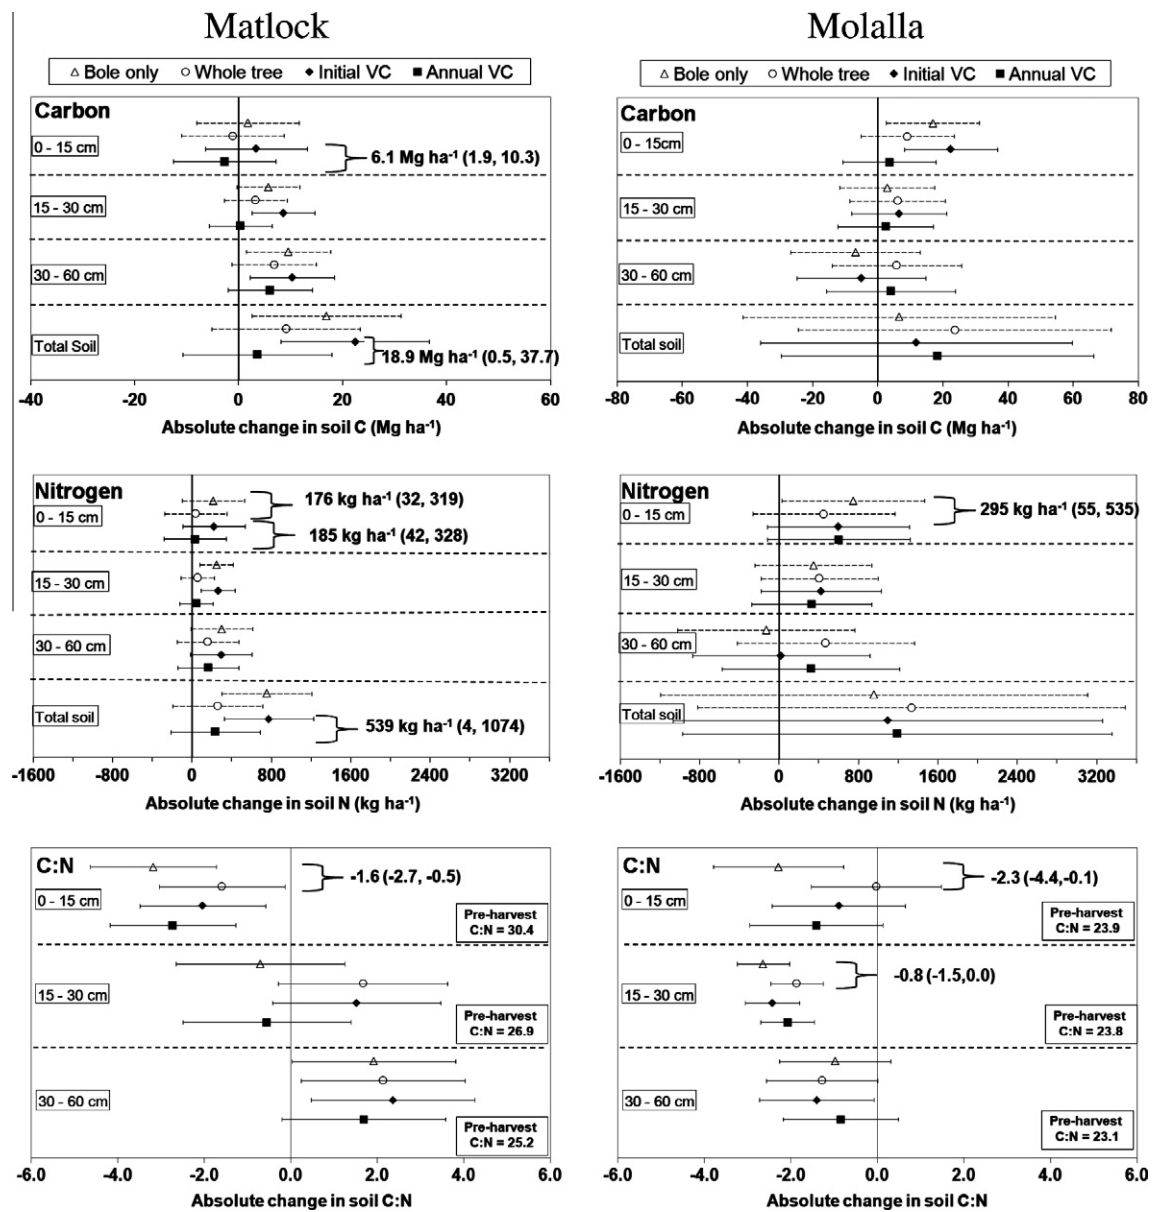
Matlock

Molalla

△ Bole only ○ Whole tree ◆ Initial VC ■ Annual VC

Carbon
0 - 15 cm
6.1 Mg ha$^{-1}$ (1.9, 10.3)
15 - 30 cm
30 - 60 cm
Total Soil
18.9 Mg ha$^{-1}$ (0.5, 37.7)
-40 -20 0 20 40 60
Absolute change in soil C (Mg ha$^{-1}$)

△ Bole only ○ Whole tree ◆ Initial VC ■ Annual VC

Carbon
0 - 15cm
15 - 30 cm
30 - 60 cm
Total soil
-80 -60 -40 -20 0 20 40 60 80
Absolute change in soil C (Mg ha$^{-1}$)

Nitrogen
0 - 15 cm
176 kg ha$^{-1}$ (32, 319)
185 kg ha$^{-1}$ (42, 328)
15 - 30 cm
30 - 60 cm
Total soil
539 kg ha$^{-1}$ (4, 1074)
-1600 -800 0 800 1600 2400 3200
Absolute change in soil N (kg ha$^{-1}$)

Nitrogen
0 - 15 cm
295 kg ha$^{-1}$ (55, 535)
15 - 30 cm
30 - 60 cm
Total soil
-1600 -800 0 800 1600 2400 3200
Absolute change in soil N (kg ha$^{-1}$)

C:N
0 - 15 cm
-1.6 (-2.7, -0.5)
Pre-harvest C:N = 30.4
15 - 30 cm
Pre-harvest C:N = 26.9
30 - 60 cm
Pre-harvest C:N = 25.2
-6.0 -4.0 -2.0 0.0 2.0 4.0 6.0
Absolute change in soil C:N

C:N
0 - 15 cm
-2.3 (-4.4,-0.1)
Pre-harvest C:N = 23.9
15 - 30 cm
-0.8 (-1.5,0.0)
Pre-harvest C:N = 23.8
30 - 60 cm
Pre-harvest C:N = 23.1
-6.0 -4.0 -2.0 0.0 2.0 4.0 6.0
Absolute change in soil C:N